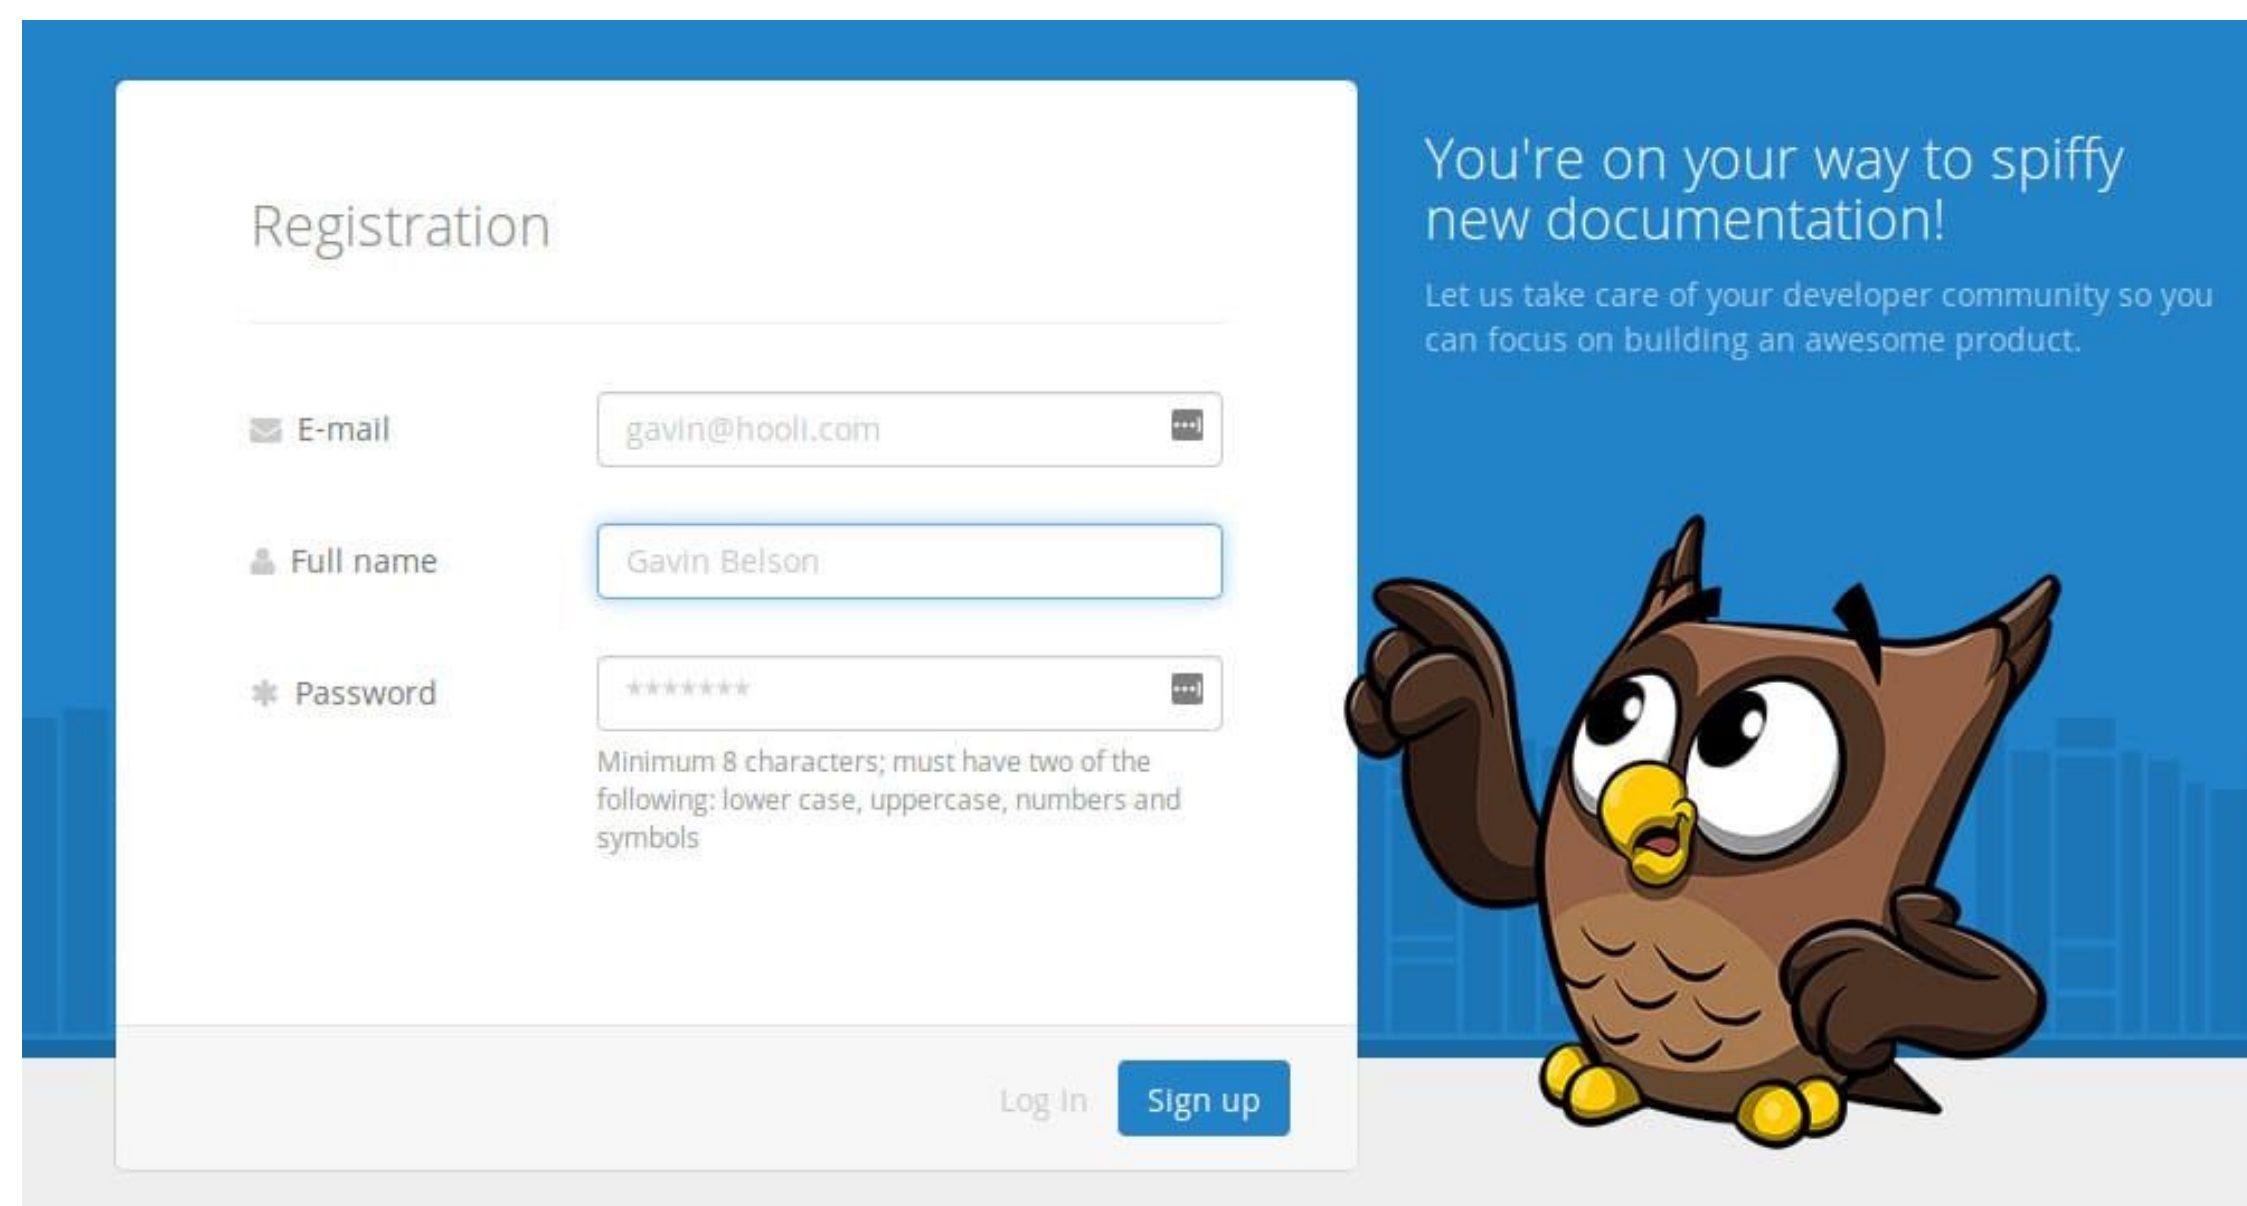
Registration

E-mail

gavin@hooli.com

Full name

Gavin Belson

Password

*******

Minimum 8 characters; must have two of the following: lower case, uppercase, numbers and symbols

Log In

Sign up

You're on your way to spiffy new documentation!

Let us take care of your developer community so you can focus on building an awesome product.